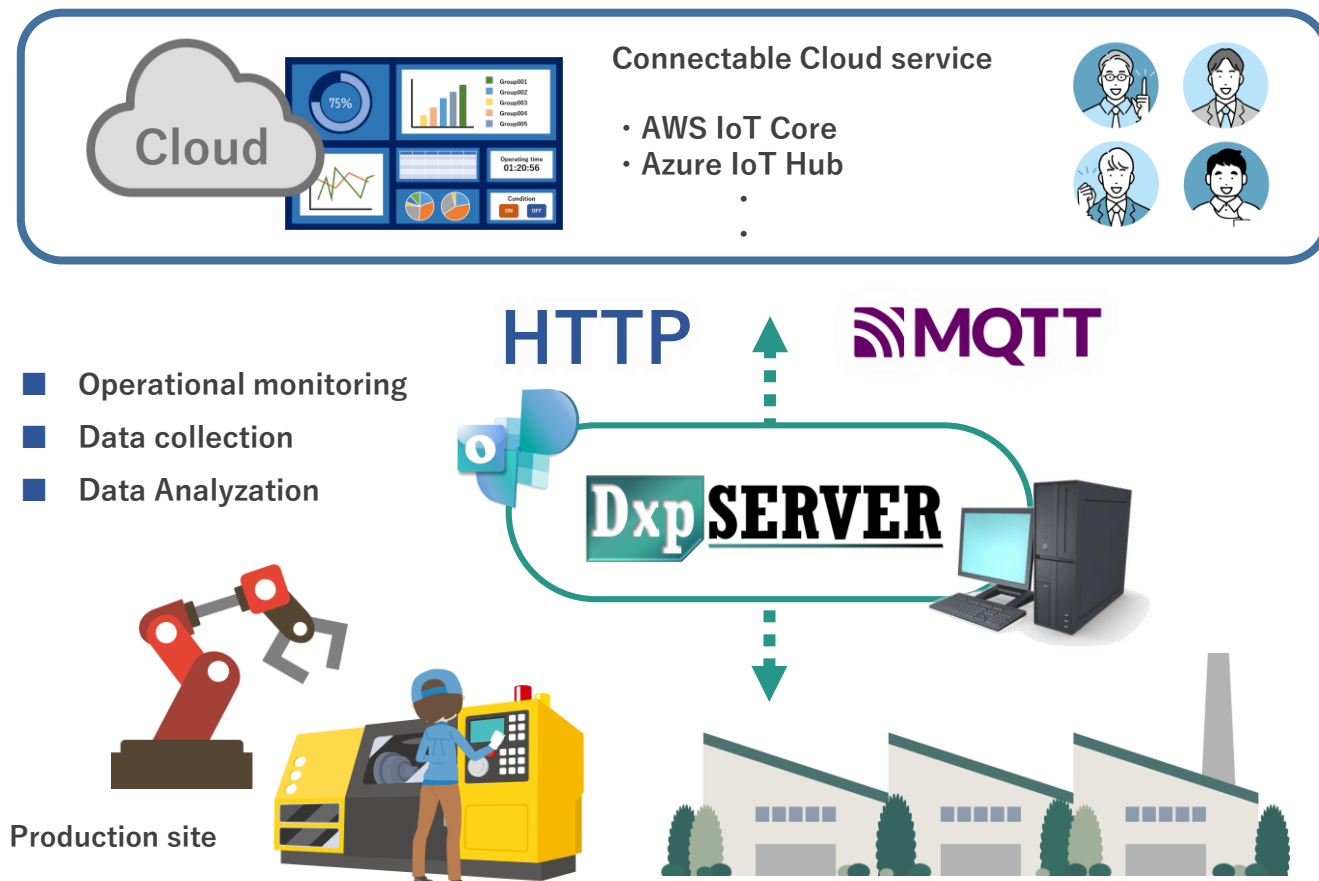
Cloud

75%

Group001
Group002
Group003
Group004
Group005

Operating time
01:20:56

Condition
ON OFF

Connectable Cloud service

・AWS IoT Core
・Azure IoT Hub
・
・

HTTP

MQTT

Operational monitoring
Data collection
Data Analyzation

Dxp SERVER

Production site